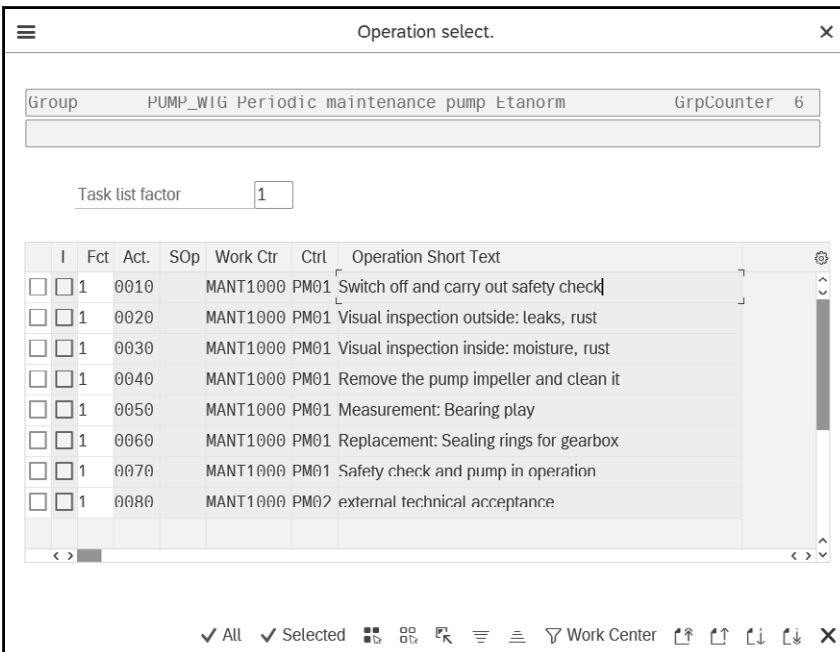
Operation select.

Group PUMP_WIG Periodic maintenance pump Etanorm GrpCounter 6

Task list factor 1

| | I | Fct | Act. | SOp | Work Ctr | Ctrl | Operation Short Text |
|---|---|---|---|---|---|---|---|
| ☐ | ☐ | 1 | 0010 | | MANT1000 | PM01 | Switch off and carry out safety check |
| ☐ | ☐ | 1 | 0020 | | MANT1000 | PM01 | Visual inspection outside: leaks, rust |
| ☐ | ☐ | 1 | 0030 | | MANT1000 | PM01 | Visual inspection inside: moisture, rust |
| ☐ | ☐ | 1 | 0040 | | MANT1000 | PM01 | Remove the pump impeller and clean it |
| ☐ | ☐ | 1 | 0050 | | MANT1000 | PM01 | Measurement: Bearing play |
| ☐ | ☐ | 1 | 0060 | | MANT1000 | PM01 | Replacement: Sealing rings for gearbox |
| ☐ | ☐ | 1 | 0070 | | MANT1000 | PM01 | Safety check and pump in operation |
| ☐ | ☐ | 1 | 0080 | | MANT1000 | PM02 | external technical acceptance |

✓ All ✓ Selected Work Center